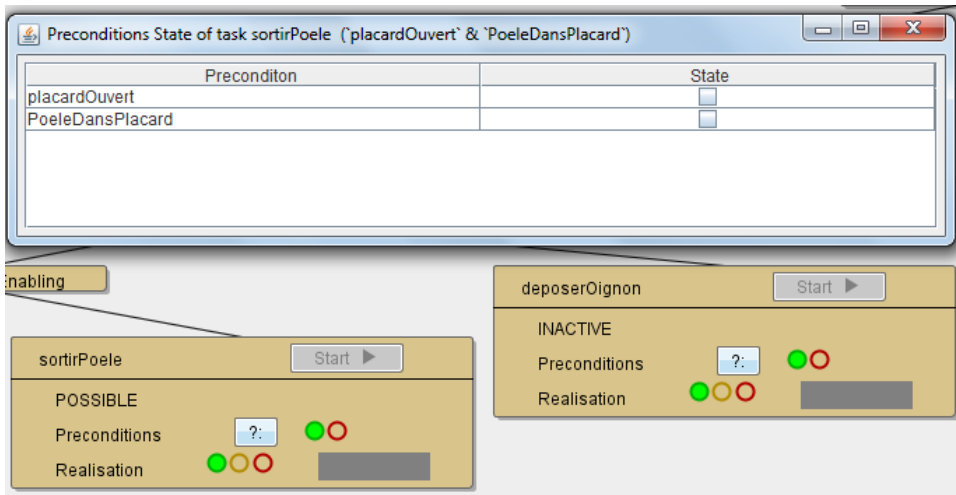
Preconditions State of task sortirPoele (`placardOuvert` & `PoeleDansPlacard`)

| Preconditon | State |
|---|---|
| placardOuvert | |
| PoeleDansPlacard | |

Enabling

deposerOignon Start ▶

INACTIVE

Preconditions ?:

Realisation

sortirPoele Start ▶

POSSIBLE

Preconditions ?:

Realisation